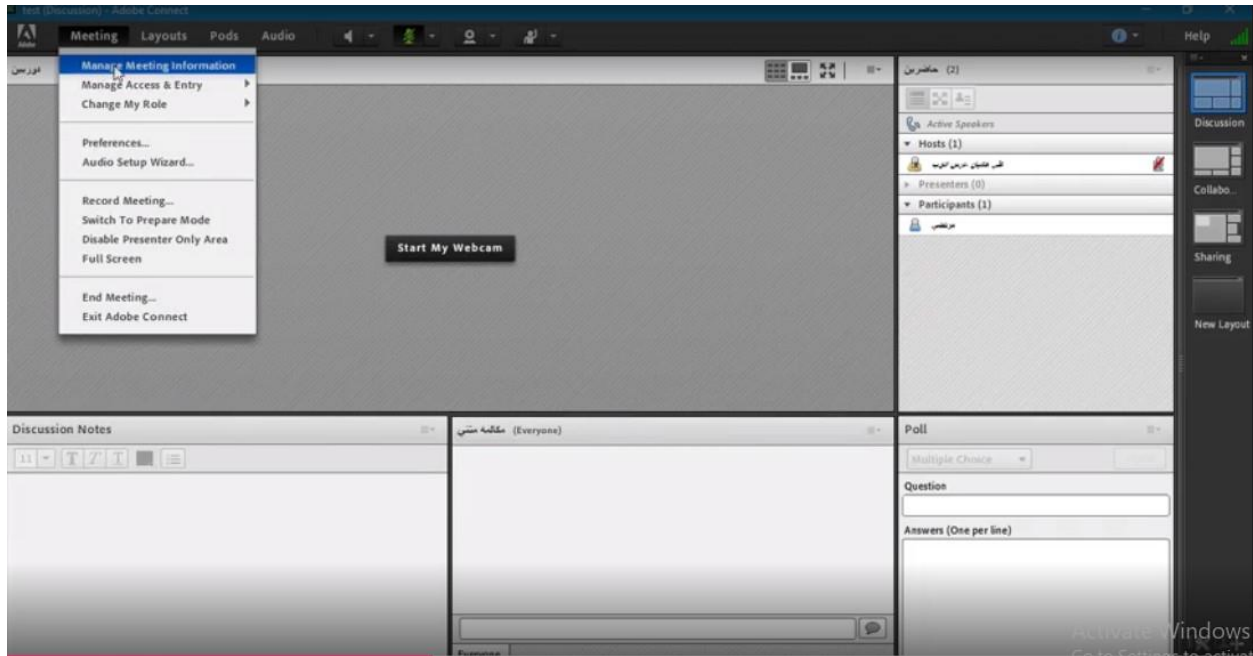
test (Discussion) - Adobe Connect

Adobe

Meeting Layouts Pods Audio

Help

Manage Meeting Information
Manage Access & Entry
Change My Role

Preferences...
Audio Setup Wizard...

Record Meeting...
Switch To Prepare Mode
Disable Presenter Only Area
Full Screen

End Meeting...
Exit Adobe Connect

وبرس

Start My Webcam

حاضرین (2)

Active Speakers
Hosts (1)
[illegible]
Presenters (0)
Participants (1)
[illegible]

Discussion

Collabo...

Sharing

New Layout

Discussion Notes

11

مکالمه متنی (Everyone)

Everyone

Poll

Multiple Choice

Question

Answers (One per line)

Activate Windows
Go to Settings to activ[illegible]